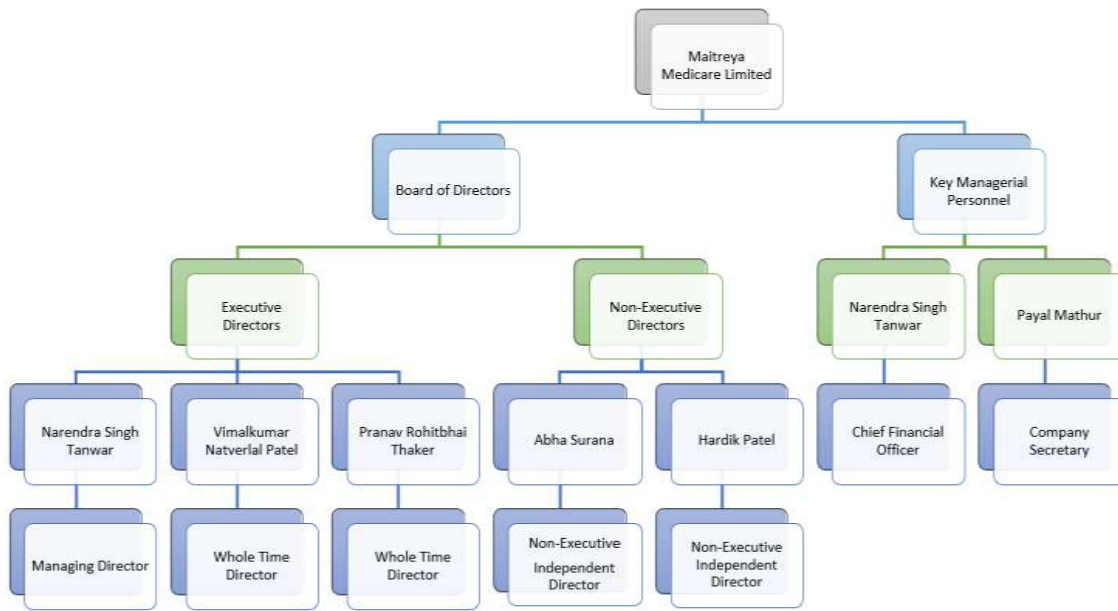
Maitreya Medicare Limited

Board of Directors

Key Managerial Personnel

Executive Directors

Non-Executive Directors

Narendra Singh Tanwar

Payal Mathur

Narendra Singh Tanwar

Vimalkumar Natverlal Patel

Pranav Rohitbhai Thaker

Abha Surana

Hardik Patel

Chief Financial Officer

Company Secretary

Managing Director

Whole Time Director

Whole Time Director

Non-Executive Independent Director

Non-Executive Independent Director